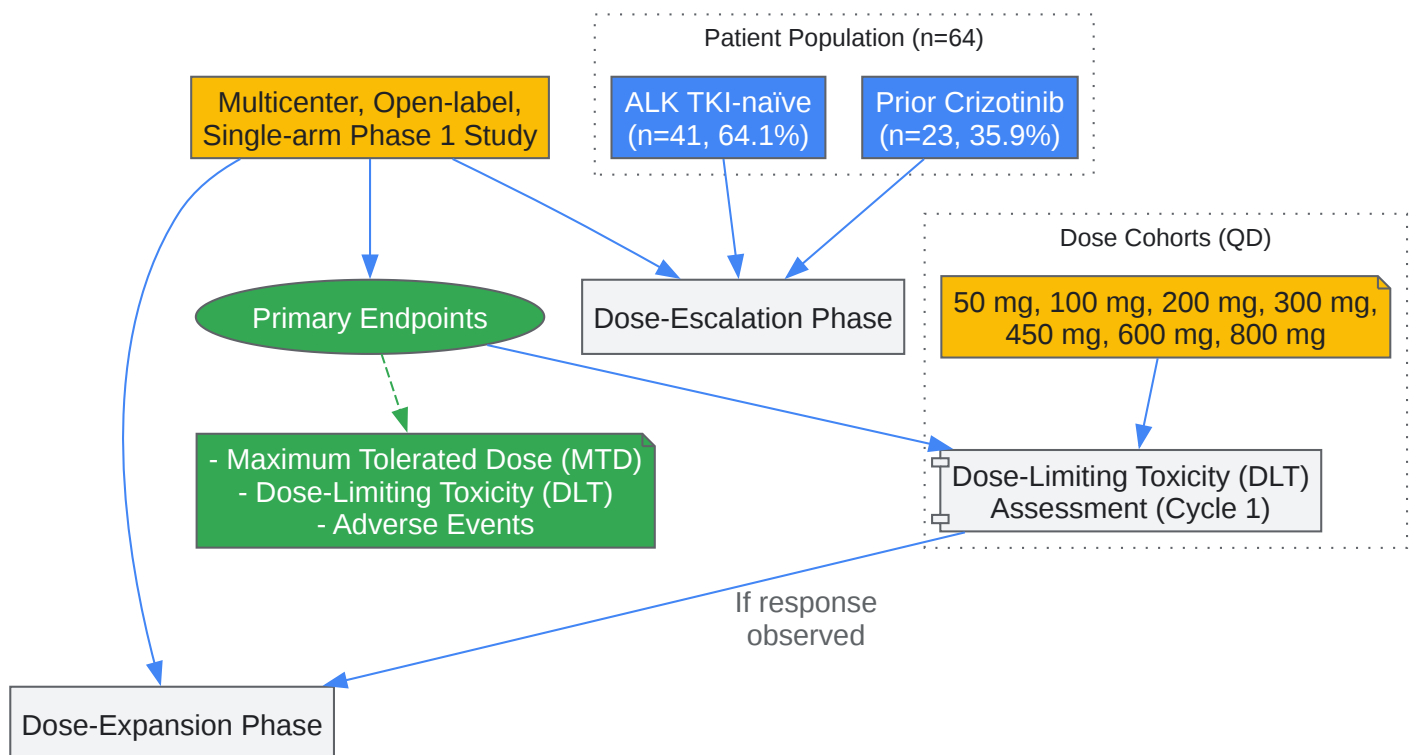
Patient Population (n=64)

Multicenter, Open-label, Single-arm Phase 1 Study

ALK TKI-naïve (n=41, 64.1%)

Prior Crizotinib (n=23, 35.9%)

Dose Cohorts (QD)

Primary Endpoints

Dose-Escalation Phase

50 mg, 100 mg, 200 mg, 300 mg, 450 mg, 600 mg, 800 mg

- Maximum Tolerated Dose (MTD)
- Dose-Limiting Toxicity (DLT)
- Adverse Events

Dose-Limiting Toxicity (DLT) Assessment (Cycle 1)

If response observed

Dose-Expansion Phase